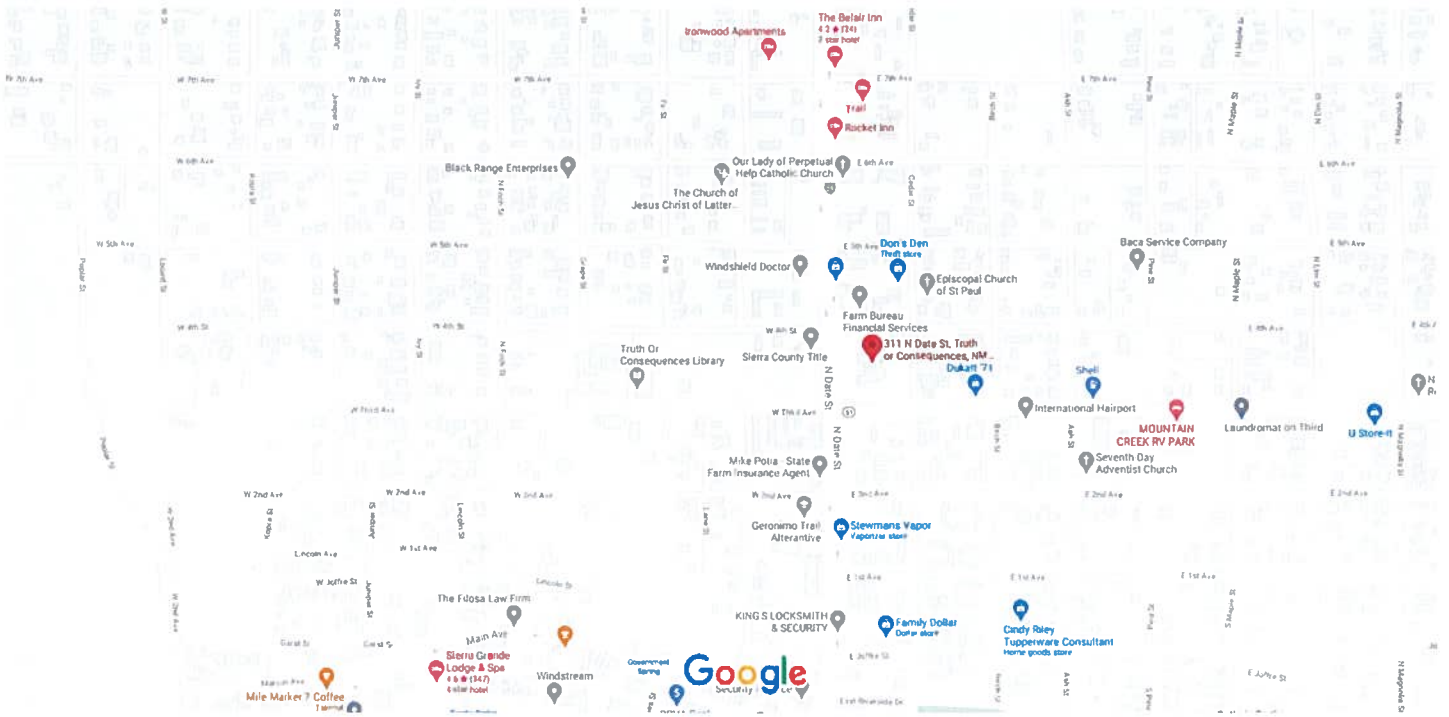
Ironwood Apartments
The Belair Inn
4.2 ★ (34)
2 star hotel
W 7th Ave
W 7th Ave
W 7th Ave
E 7th Ave
E 7th Ave
Trail
Rocket Inn
W 6th Ave
E 6th Ave
Black Range Enterprises
Our Lady of Perpetual Help Catholic Church
The Church of Jesus Christ of Latter...
W 5th Ave
W 5th Ave
E 5th Ave
E 5th Ave
Don's Den
Thrift store
Baca Service Company
Windshield Doctor
Episcopal Church of St Paul
Farm Bureau Financial Services
W 4th St
W 4th St
W 4th St
E 4th St
Truth Or Consequences Library
Sierra County Title
311 N Date St, Truth or Consequences, NM...
Dukatt '71
Shell
W Third Ave
W Third Ave
International Hairport
MOUNTAIN CREEK RV PARK
Laundromat on Third
U Store-it
Mike Potia - State Farm Insurance Agent
Seventh Day Adventist Church
W 2nd Ave
W 2nd Ave
W 2nd Ave
W 2nd Ave
E 2nd Ave
E 2nd Ave
E 2nd Ave
Geronimo Trail Alternative
Stewmans Vapor
Vaporizer store
W 1st Ave
Lincoln Ave
W Jaffre St
E 1st Ave
E 1st Ave
E 1st Ave
The Filosa Law Firm
KING S LOCKSMITH & SECURITY
Family Dollar
Dollar store
Cindy Riley Tupperware Consultant
Home goods store
Main Ave
Sierra Grande Lodge & Spa
4.6 ★ (347)
4 star hotel
Mile Marker 7 Coffee
Windstream
Government Spring
Google
Poplar St
Juniper St
N Date St
Cedar St
Birch St
Ash St
Pine St
N Maple St
N Magnolia St